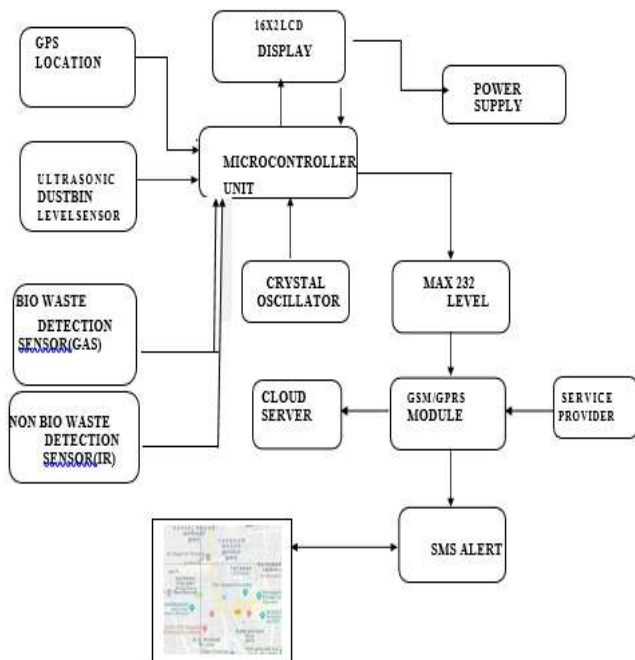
16X2LCD
DISPLAY

GPS
LOCATION

POWER
SUPPLY

ULTRASONIC
DUSTBIN
LEVELSENSOR

MICROCONTROLLER
UNIT

CRYSTAL
OSCILLATOR

MAX 232
LEVEL

BIO WASTE
DETECTION
SENSOR(GAS)

NON BIO WASTE
DETECTION
SENSOR(IR)

CLOUD
SERVER

GSM/GPRS
MODULE

SERVICE
PROVIDER

SMS ALERT